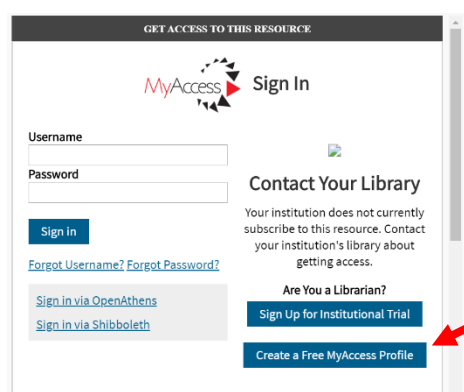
GET ACCESS TO THIS RESOURCE

MyAccess Sign In

Username

Password

Sign in

Forgot Username? Forgot Password?

Sign in via OpenAthens

Sign in via Shibboleth

Contact Your Library

Your institution does not currently subscribe to this resource. Contact your institution's library about getting access.

Are You a Librarian?

Sign Up for Institutional Trial

Create a Free MyAccess Profile